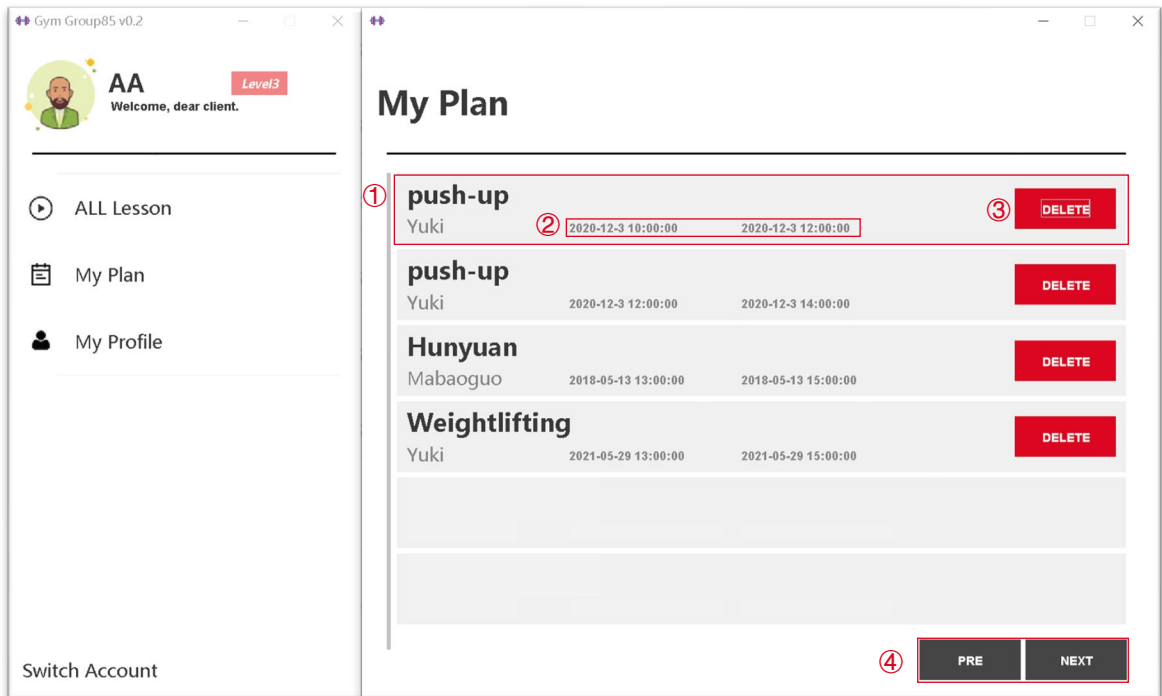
Gym Group85 v0.2

AA
Level3
Welcome, dear client.

ALL Lesson

My Plan

My Profile

Switch Account

My Plan

①
push-up
Yuki
② 2020-12-3 10:00:00 2020-12-3 12:00:00
③ DELETE

push-up
Yuki
2020-12-3 12:00:00 2020-12-3 14:00:00
DELETE

Hunyuan
Mabaoguo
2018-05-13 13:00:00 2018-05-13 15:00:00
DELETE

Weightlifting
Yuki
2021-05-29 13:00:00 2021-05-29 15:00:00
DELETE

④ PRE NEXT